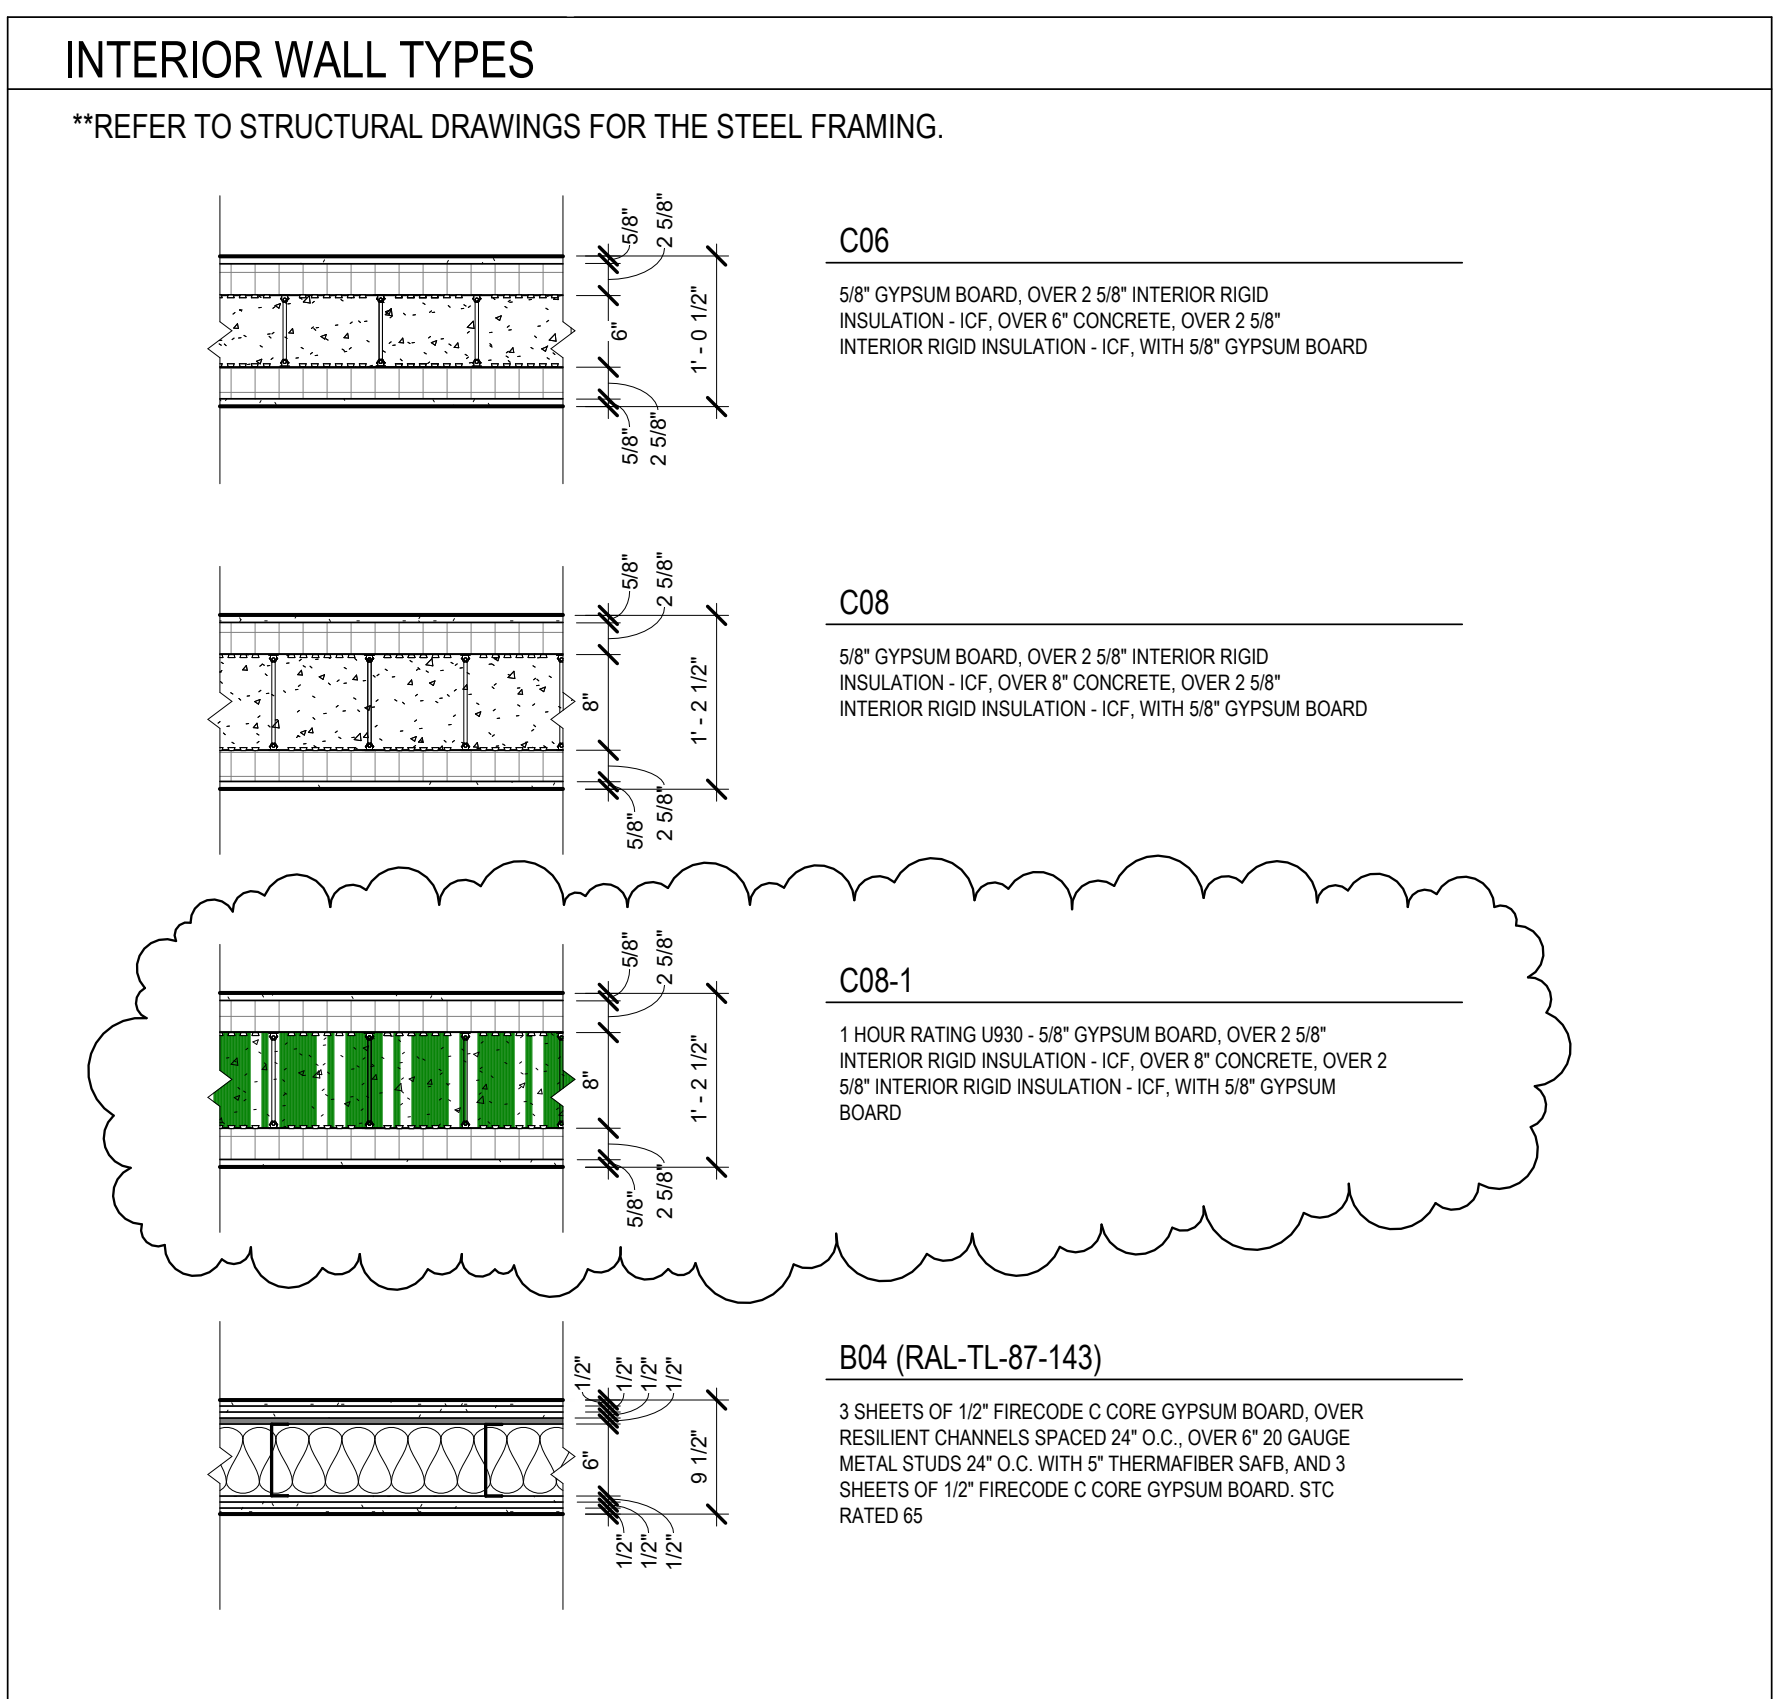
INTERIOR WALL TYPES

**REFER TO STRUCTURAL DRAWINGS FOR THE STEEL FRAMING.

5/8"
2 5/8"
6"
1' - 0 1/2"
5/8"
2 5/8"

C06

5/8" GYPSUM BOARD, OVER 2 5/8" INTERIOR RIGID INSULATION - ICF, OVER 6" CONCRETE, OVER 2 5/8" INTERIOR RIGID INSULATION - ICF, WITH 5/8" GYPSUM BOARD

5/8"
2 5/8"
8"
1' - 2 1/2"
5/8"
2 5/8"

C08

5/8" GYPSUM BOARD, OVER 2 5/8" INTERIOR RIGID INSULATION - ICF, OVER 8" CONCRETE, OVER 2 5/8" INTERIOR RIGID INSULATION - ICF, WITH 5/8" GYPSUM BOARD

5/8"
2 5/8"
8"
1' - 2 1/2"
5/8"
2 5/8"

C08-1

1 HOUR RATING U930 - 5/8" GYPSUM BOARD, OVER 2 5/8" INTERIOR RIGID INSULATION - ICF, OVER 8" CONCRETE, OVER 2 5/8" INTERIOR RIGID INSULATION - ICF, WITH 5/8" GYPSUM BOARD

1/2"
1/2"
1/2"
1/2"
6"
9 1/2"
1/2"
1/2"
1/2"

B04 (RAL-TL-87-143)

3 SHEETS OF 1/2" FIRECODE C CORE GYPSUM BOARD, OVER RESILIENT CHANNELS SPACED 24" O.C., OVER 6" 20 GAUGE METAL STUDS 24" O.C. WITH 5" THERMAFIBER SAFB, AND 3 SHEETS OF 1/2" FIRECODE C CORE GYPSUM BOARD. STC RATED 65